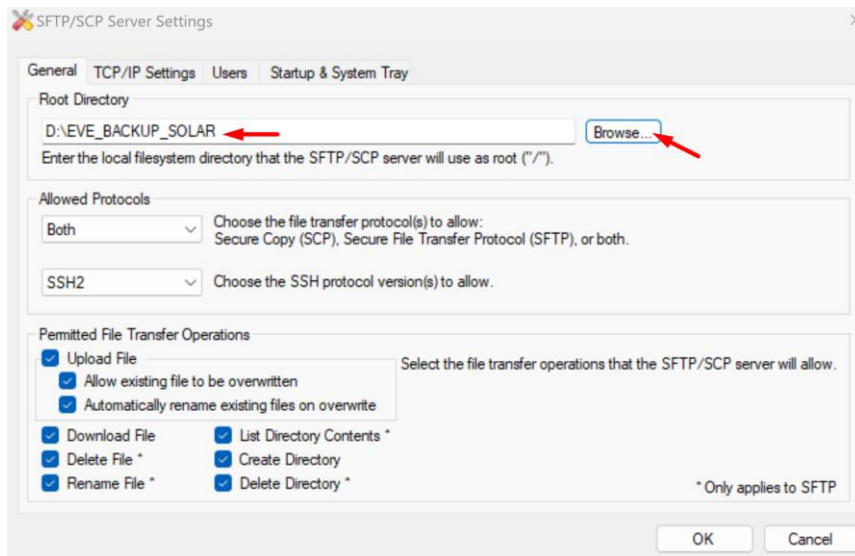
SFTP/SCP Server Settings

General | TCP/IP Settings | Users | Startup & System Tray

Root Directory

D:\EVE_BACKUP_SOLAR

Browse...

Enter the local filesystem directory that the SFTP/SCP server will use as root ("/").

Allowed Protocols

Both

Choose the file transfer protocol(s) to allow:
Secure Copy (SCP), Secure File Transfer Protocol (SFTP), or both.

SSH2

Choose the SSH protocol version(s) to allow.

Permitted File Transfer Operations

Upload File

Allow existing file to be overwritten

Automatically rename existing files on overwrite

Select the file transfer operations that the SFTP/SCP server will allow.

Download File

List Directory Contents *

Delete File *

Create Directory

Rename File *

Delete Directory *

* Only applies to SFTP

OK

Cancel